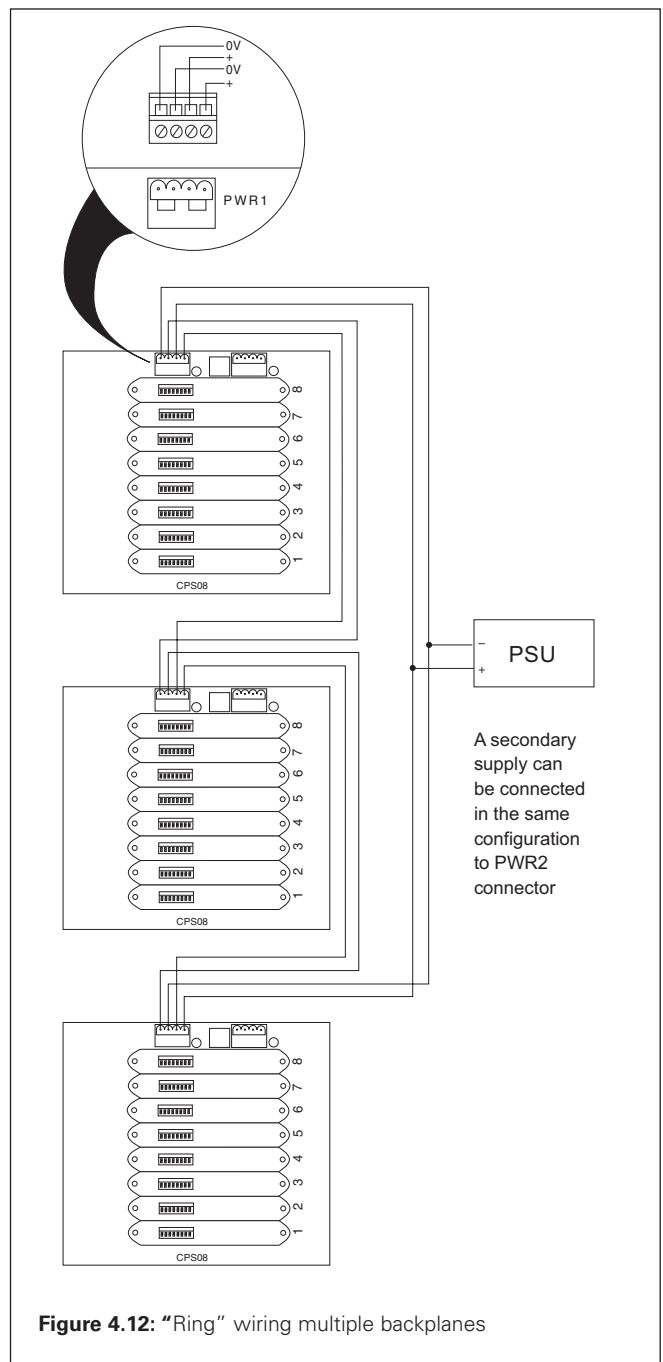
0V
+
0V
+

PWR1

8
7
6
5
4
3
2
1
CPS08

8
7
6
5
4
3
2
1
CPS08

8
7
6
5
4
3
2
1
CPS08

–
+
PSU

A secondary supply can be connected in the same configuration to PWR2 connector

**Figure 4.12: "**Ring" wiring multiple backplanes